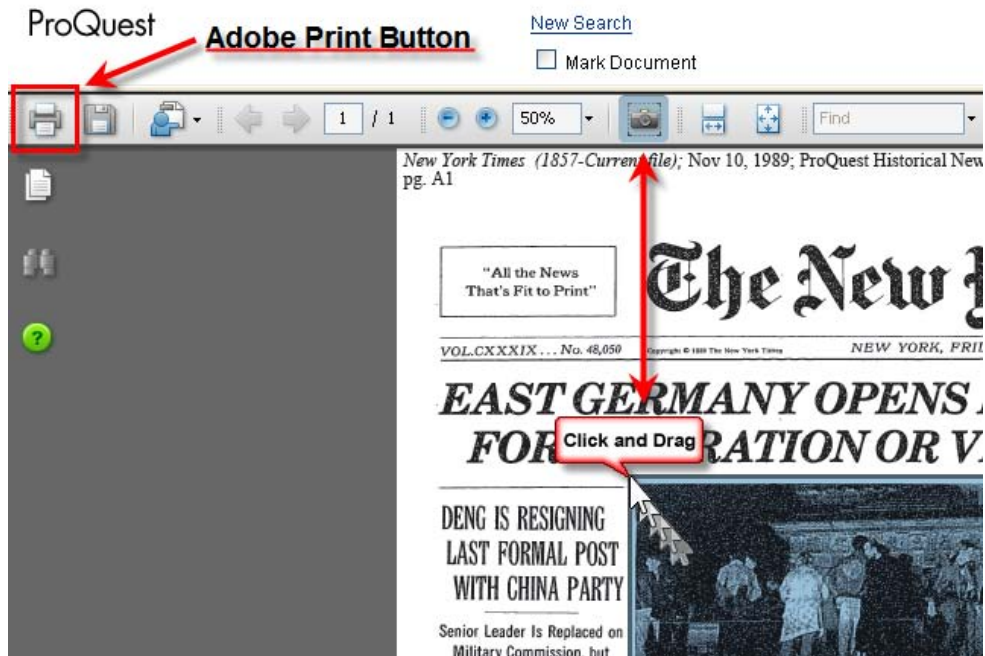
ProQuest

Adobe Print Button

New Search

Mark Document

1 / 1

50%

Find

New York Times (1857-Current file); Nov 10, 1989; ProQuest Historical New
pg. A1

"All the News That's Fit to Print"

The New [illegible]

VOL.CXXXIX . . . No. 48,050

Copyright © 1989 The New York Times

NEW YORK, FRI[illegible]

EAST GERMANY OPENS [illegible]

FOR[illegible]RATION OR V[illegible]

Click and Drag

DENG IS RESIGNING LAST FORMAL POST WITH CHINA PARTY

Senior Leader Is Replaced on Military Commission, but